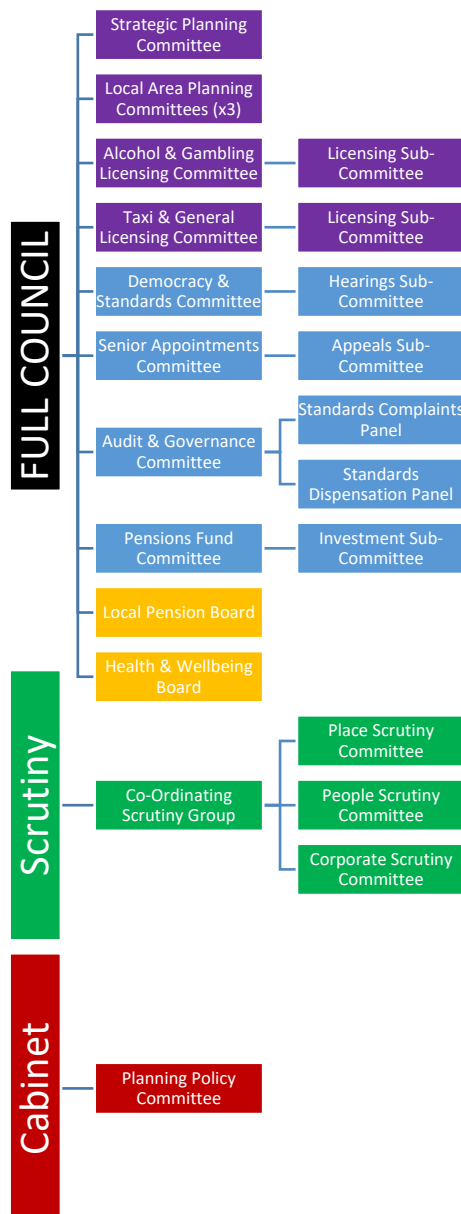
FULL COUNCIL

Strategic Planning Committee

Local Area Planning Committees (x3)

Alcohol & Gambling Licensing Committee

Licensing Sub-Committee

Taxi & General Licensing Committee

Licensing Sub-Committee

Democracy & Standards Committee

Hearings Sub-Committee

Senior Appointments Committee

Appeals Sub-Committee

Audit & Governance Committee

Standards Complaints Panel

Standards Dispensation Panel

Pensions Fund Committee

Investment Sub-Committee

Local Pension Board

Health & Wellbeing Board

Scrutiny

Co-Ordinating Scrutiny Group

Place Scrutiny Committee

People Scrutiny Committee

Corporate Scrutiny Committee

Cabinet

Planning Policy Committee